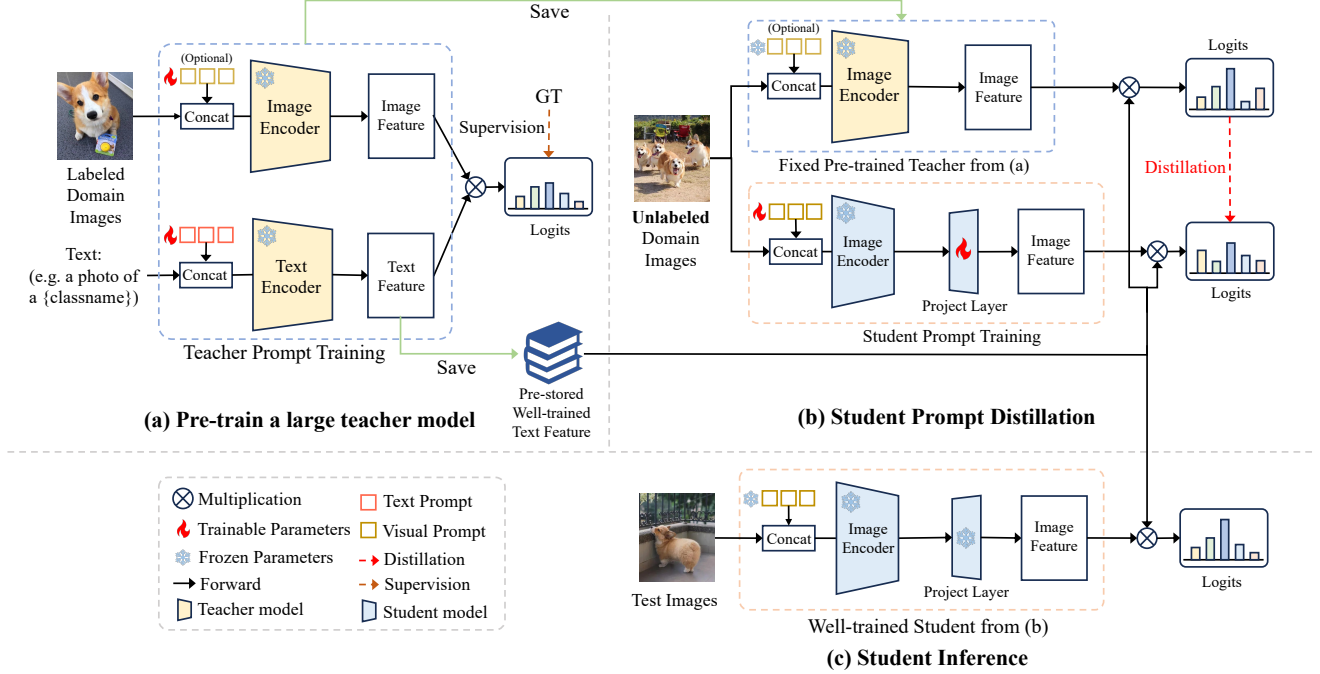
Save

(Optional)

Labeled Domain Images

Concat

Image Encoder

Image Feature

GT

Supervision

Logits

Text: (e.g. a photo of a {classname})

Concat

Text Encoder

Text Feature

Teacher Prompt Training

Save

Pre-stored Well-trained Text Feature

(a) Pre-train a large teacher model

(Optional)

Concat

Image Encoder

Image Feature

Fixed Pre-trained Teacher from (a)

Logits

Distillation

Unlabeled Domain Images

Concat

Image Encoder

Project Layer

Image Feature

Student Prompt Training

Logits

(b) Student Prompt Distillation

Multiplication

Trainable Parameters

Frozen Parameters

Forward

Teacher model

Text Prompt

Visual Prompt

Distillation

Supervision

Student model

Test Images

Concat

Image Encoder

Project Layer

Image Feature

Logits

Well-trained Student from (b)

(c) Student Inference